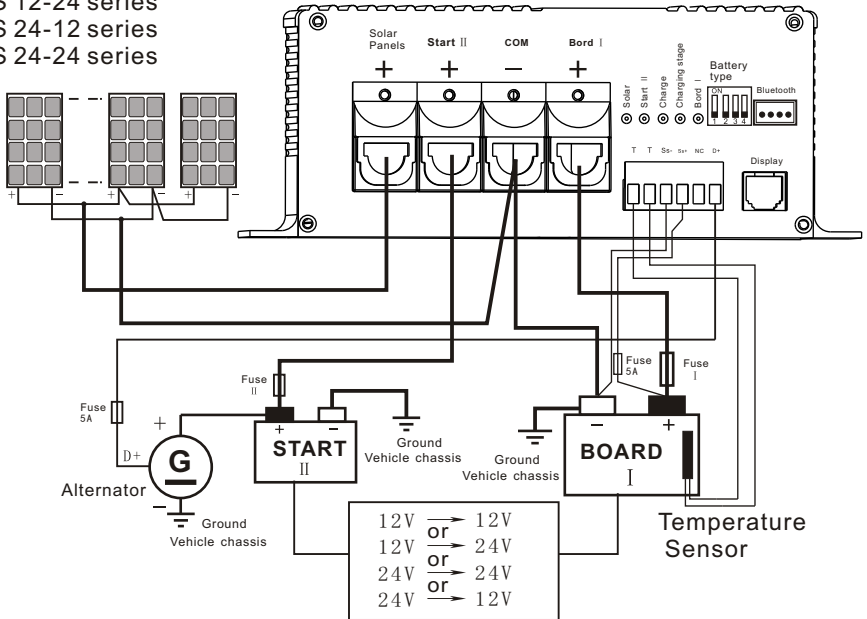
S 12-24 series
S 24-12 series
S 24-24 series

Solar Panels
Start II
COM
Bord I
+
+
−
+
Solar
Start II
Charge
Charging stage
Bord I
Battery type
ON
1 2 3 4
Bluetooth
T T Ss- Ss+ NC D+
Display

+ − + − + −

Fuse II
Fuse 5A
Fuse 5A
Fuse I
+
D+
G
Alternator
−
Ground
Vehicle chassis
+ −
START
II
Ground
Vehicle chassis
Ground
Vehicle chassis
− +
BOARD
I
Temperature Sensor

12V or 12V
12V or 24V
24V or 24V
24V 12V